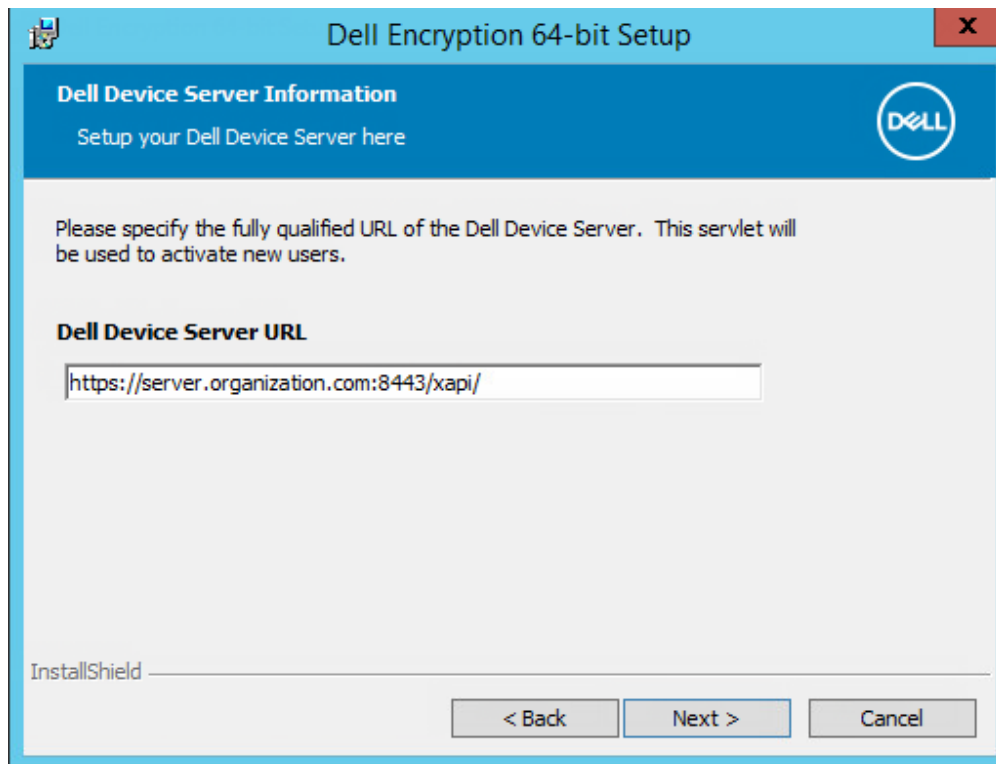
Dell Encryption 64-bit Setup

x

Dell Device Server Information

Setup your Dell Device Server here

DELL

Please specify the fully qualified URL of the Dell Device Server. This servlet will be used to activate new users.

Dell Device Server URL

https://server.organization.com:8443/xapi/

InstallShield

< Back

Next >

Cancel